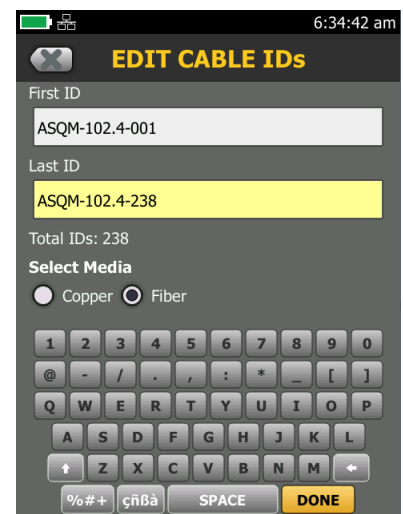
6:34:42 am

EDIT CABLE IDs

First ID

ASQM-102.4-001

Last ID

ASQM-102.4-238

Total IDs: 238

Select Media

Copper Fiber

1 2 3 4 5 6 7 8 9 0
@ - / . , : * _ [ ]
Q W E R T Y U I O P
A S D F G H J K L
Z X C V B N M
%#+ çñßà SPACE DONE